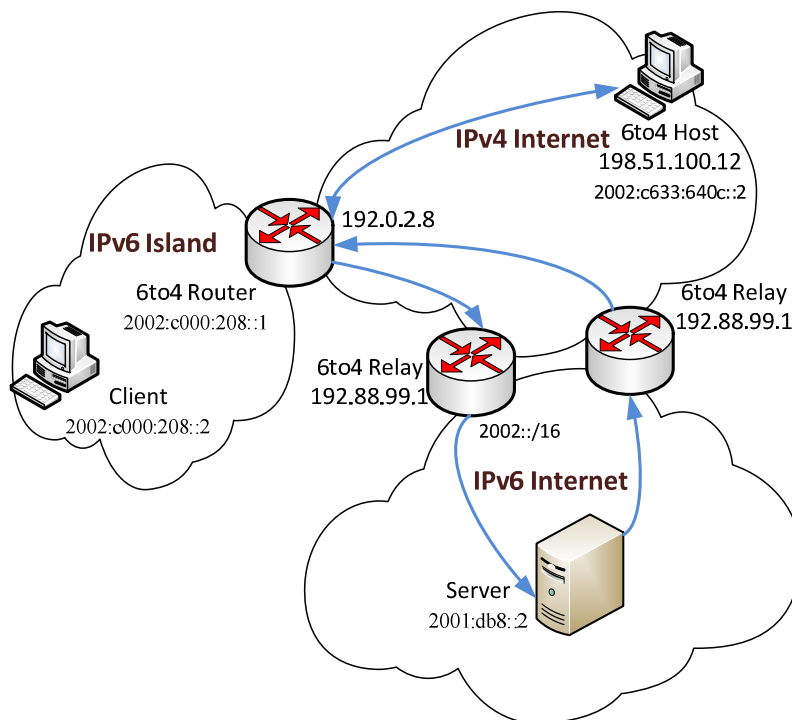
IPv4 Internet

6to4 Host
198.51.100.12
2002:c633:640c::2

192.0.2.8

IPv6 Island

6to4 Router
2002:c000:208::1

Client
2002:c000:208::2

6to4 Relay
192.88.99.1

6to4 Relay
192.88.99.1

2002::/16

IPv6 Internet

Server
2001:db8::2